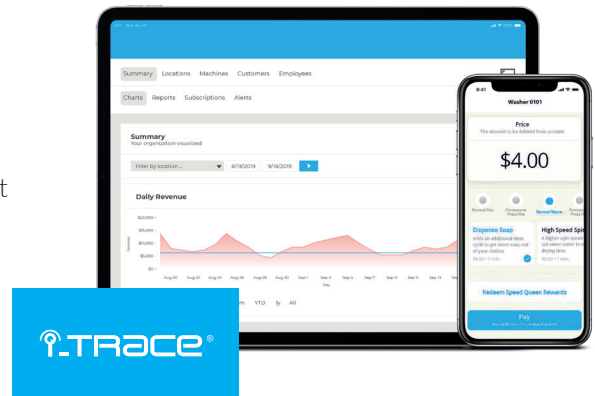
Summary Locations Machines Customers Employees

Charts Reports Subscriptions Alerts

Summary
Your organization visualized

Filter by location... 8/19/2019 9/18/2019

Daily Revenue

$20,000
$15,000
$10,000
$5,000
$0

Aug 20 Aug 22 Aug 24 Aug 26 Aug 28 Aug 30 Sep 1 Sep 3 Sep 5 Sep 7 Sep 9 Sep 11 Sep 13 Sep 15

m YTD 1y All

9:41

Washer 0101

Price
The amount to be debited from account

$4.00

Normal Hot Permanent Press Hot Normal Warm Permanent Press

Dispense Soap
Adds an additional rinse cycle to get more soap out of your clothes
$0.50 • 2 mins

High Speed Spin
A higher spin speed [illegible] drying time
$0.50 • 2 mins

Redeem Speed Queen Rewards

Pay

t

i-TRACE ®